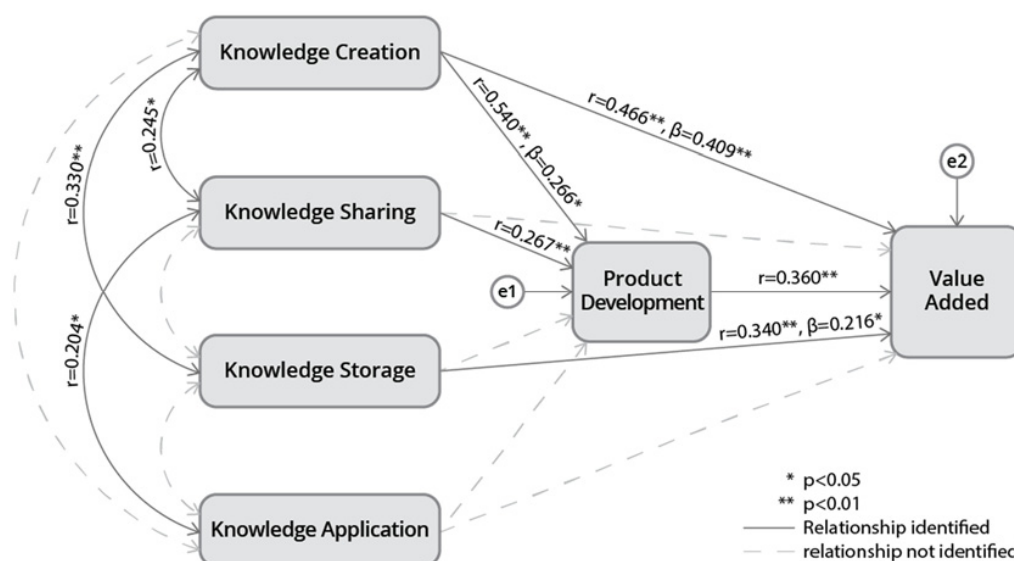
Knowledge Creation

Knowledge Sharing

Knowledge Storage

Knowledge Application

r=0.330**

r=0.245*

r=0.204*

r=0.540**, β=0.266*

r=0.466**, β=0.409**

r=0.267**

e1

Product Development

r=0.360**

e2

Value Added

r=0.340**, β=0.216*

* p<0.05
** p<0.01
Relationship identified
relationship not identifiec